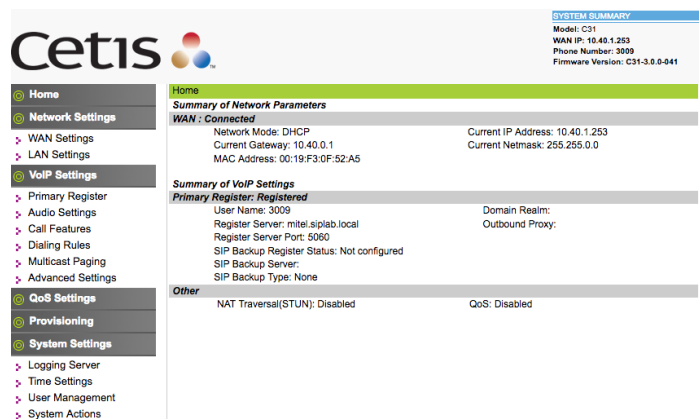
Cetis

SYSTEM SUMMARY
Model: C31
WAN IP: 10.40.1.253
Phone Number: 3009
Firmware Version: C31-3.0.0-041

Home
Network Settings
WAN Settings
LAN Settings
VoIP Settings
Primary Register
Audio Settings
Call Features
Dialing Rules
Multicast Paging
Advanced Settings
QoS Settings
Provisioning
System Settings
Logging Server
Time Settings
User Management
System Actions

Home
Summary of Network Parameters
WAN : Connected
Network Mode: DHCP
Current IP Address: 10.40.1.253
Current Gateway: 10.40.0.1
Current Netmask: 255.255.0.0
MAC Address: 00:19:F3:0F:52:A5

Summary of VoIP Settings
Primary Register: Registered
User Name: 3009
Domain Realm:
Register Server: mitel.sipiab.local
Outbound Proxy:
Register Server Port: 5060
SIP Backup Register Status: Not configured
SIP Backup Server:
SIP Backup Type: None
Other
NAT Traversal(STUN): Disabled
QoS: Disabled